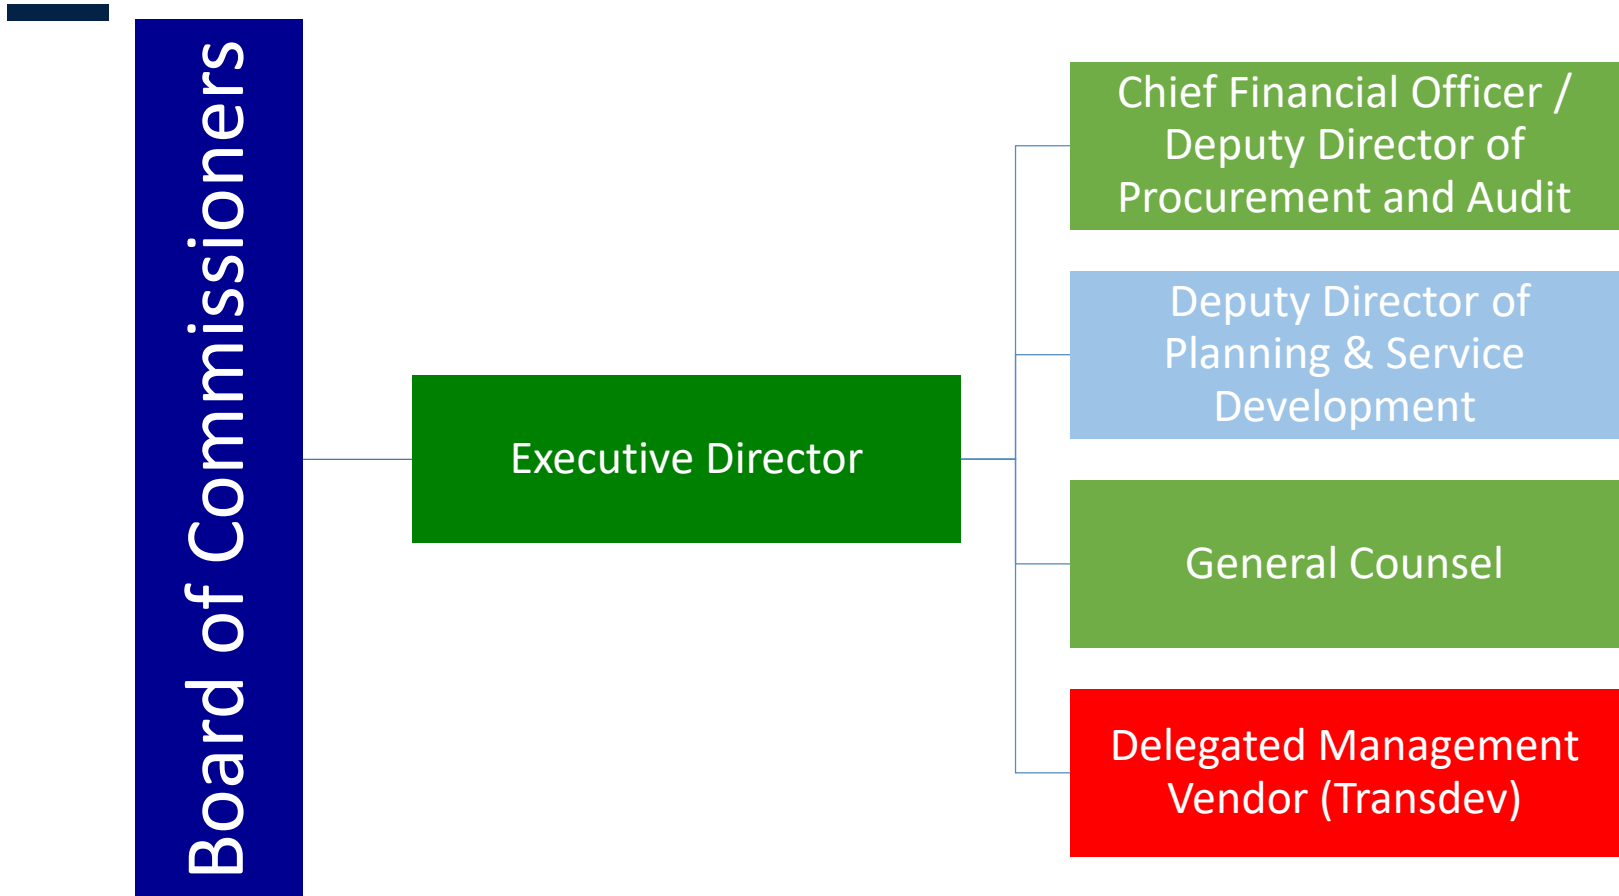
Board of Commissioners

Executive Director

Chief Financial Officer / Deputy Director of Procurement and Audit

Deputy Director of Planning & Service Development

General Counsel

Delegated Management Vendor (Transdev)